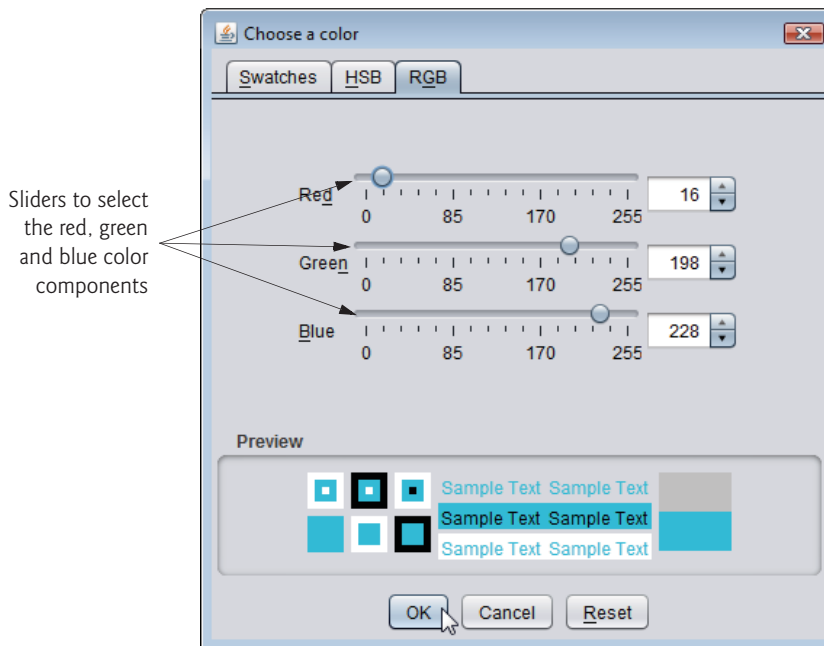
Choose a color

Swatches HSB RGB

Sliders to select the red, green and blue color components

Red
0 85 170 255
16

Green
0 85 170 255
198

Blue
0 85 170 255
228

Preview

Sample Text Sample Text
Sample Text Sample Text
Sample Text Sample Text

OK Cancel Reset